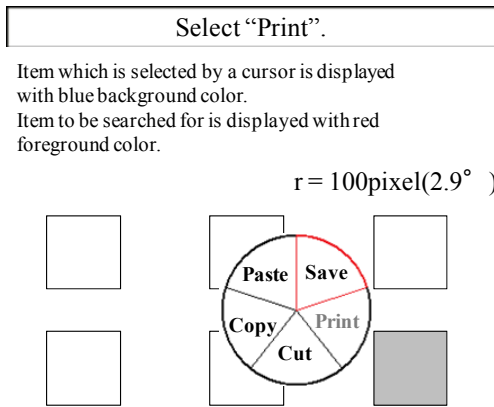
Select “Print”.

Item which is selected by a cursor is displayed with blue background color.
Item to be searched for is displayed with red foreground color.

r = 100pixel(2.9° )

Paste
Save
Copy
Print
Cut